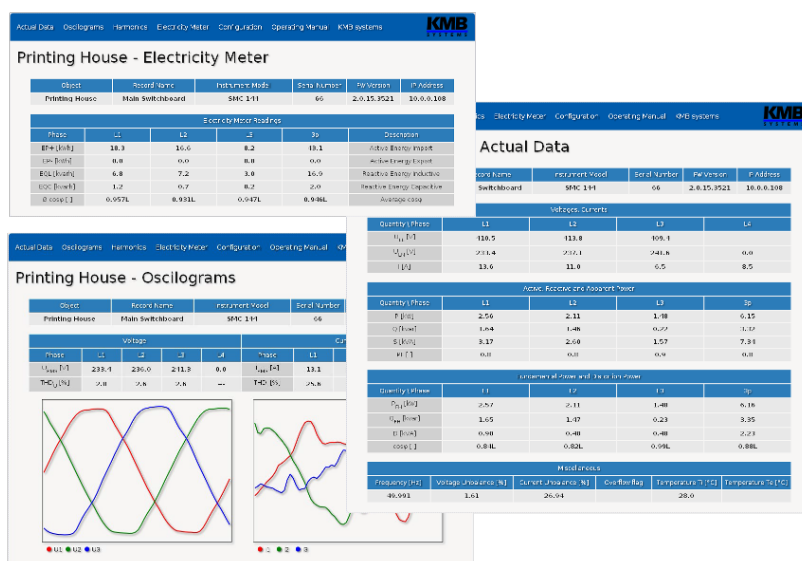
Actual Data Oscilograms Harmonics Electricity Meter Configuration Operating Manual KMB systems

KMB SYSTEMS

Printing House - Electricity Meter

| Object | Record Name | Instrument Model | Serial Number | FW Version | IP Address |
|---|---|---|---|---|---|
| Printing House | Main Switchboard | SMC 144 | 66 | 2.0.15.3521 | 10.0.0.108 |

Electricity Meter Readings

| Phase | L1 | L2 | L3 | 3p | Description |
|---|---|---|---|---|---|
| EP+ [kWh] | 10.3 | 16.6 | 8.2 | 13.1 | Active Energy Import |
| EP- [kWh] | 0.0 | 0.0 | 0.0 | 0.0 | Active Energy Export |
| EQL [kvarh] | 6.8 | 7.2 | 3.0 | 16.9 | Reactive Energy Inductive |
| EQC [kvarh] | 1.2 | 0.7 | 0.2 | 2.0 | Reactive Energy Capacitive |
| Ø cosφ [ ] | 0.957L | 0.931L | 0.947L | 0.946L | Average cosφ |

Actual Data Oscilograms Harmonics Electricity Meter Configuration Operating Manual KMB systems

Printing House - Oscilograms

| Object | Record Name | Instrument Model | Serial Number |
|---|---|---|---|
| Printing House | Main Switchboard | SMC 144 | 66 |

Voltage

| Phase | U1 | U2 | U3 | U4 |
|---|---|---|---|---|
| U<sub>RMS</sub> [V] | 233.4 | 236.0 | 241.3 | 0.0 |
| THD<sub>U</sub> [%] | 2.8 | 2.8 | 2.8 | --- |

Cu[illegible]

| Phase | I1 |
|---|---|
| I<sub>RMS</sub> [A] | 13.1 |
| THD<sub>I</sub> [%] | 25.8 |

U1 U2 U3

I1 I2 I3

ics Electricity Meter Configuration Operating Manual KMB systems

KMB SYSTEMS

Actual Data

| Record Name | Instrument Model | Serial Number | FW Version | IP Address |
|---|---|---|---|---|
| Switchboard | SMC 144 | 66 | 2.0.15.3521 | 10.0.0.108 |

Voltages, Currents

| Quantity\Phase | L1 | L2 | L3 | L4 |
|---|---|---|---|---|
| U<sub>LL</sub> [V] | 410.5 | 413.8 | 409.1 | |
| U<sub>LN</sub> [V] | 233.4 | 237.1 | 241.6 | 0.0 |
| I [A] | 13.6 | 11.0 | 6.5 | 8.5 |

Active, Reactive and Apparent Power

| Quantity\Phase | L1 | L2 | L3 | 3p |
|---|---|---|---|---|
| P [kW] | 2.56 | 2.11 | 1.48 | 6.15 |
| Q [kvar] | 1.64 | 1.46 | 0.22 | 3.32 |
| S [kVA] | 3.17 | 2.60 | 1.57 | 7.34 |
| PF [ ] | 0.8 | 0.8 | 0.9 | 0.8 |

Fundamental Power and Distortion Power

| Quantity\Phase | F1 | F2 | F3 | 3p |
|---|---|---|---|---|
| P<sub>(1)</sub> [kW] | 2.57 | 2.11 | 1.48 | 6.16 |
| Q<sub>(1)</sub> [kvar] | 1.65 | 1.47 | 0.23 | 3.35 |
| D [kvar] | 0.90 | 0.48 | 0.48 | 2.23 |
| cosφ [ ] | 0.84L | 0.82L | 0.99L | 0.88L |

Miscellaneous

| Frequency [Hz] | Voltage Unbalance [%] | Current Unbalance [%] | Overflow flag | Temperature Ti [°C] | Temperature Te [°C] |
|---|---|---|---|---|---|
| 49.991 | 1.61 | 26.94 | | 28.0 | |